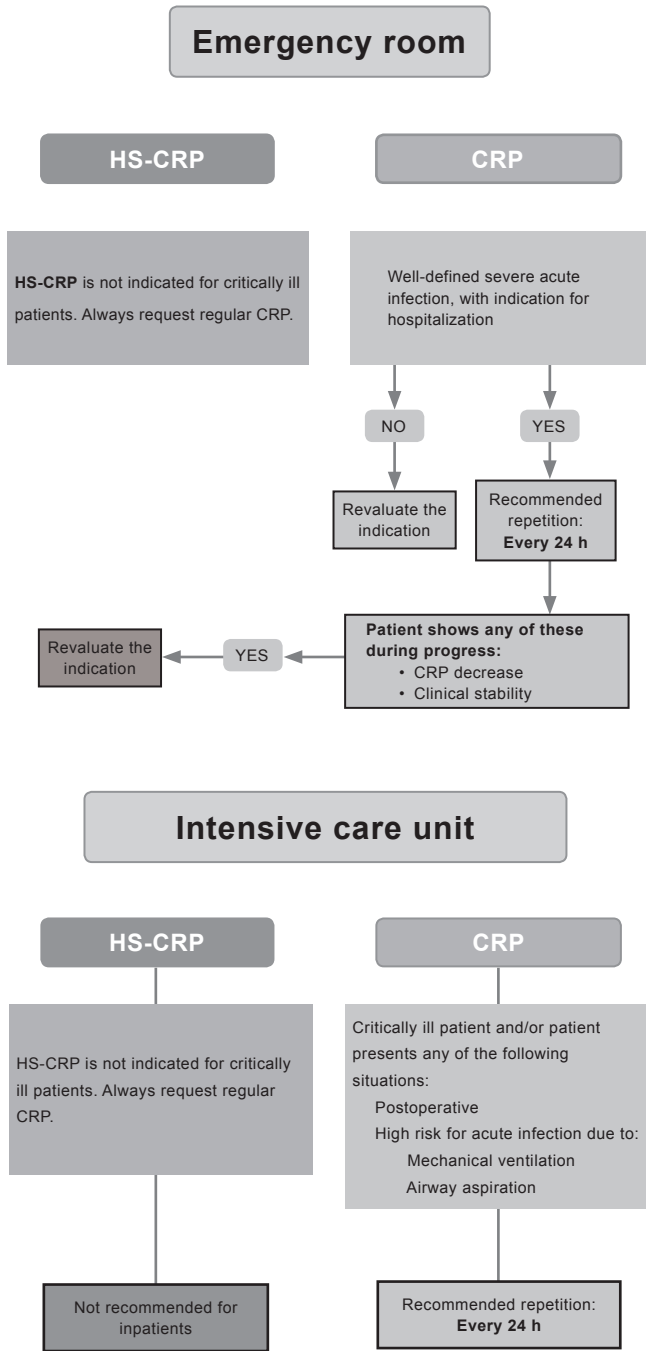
Emergency room

HS-CRP

CRP

HS-CRP is not indicated for critically ill patients. Always request regular CRP.

Well-defined severe acute infection, with indication for hospitalization

NO

YES

Revaluate the indication

Recommended repetition: Every 24 h

Revaluate the indication

YES

Patient shows any of these during progress:
• CRP decrease
• Clinical stability

Intensive care unit

HS-CRP

CRP

HS-CRP is not indicated for critically ill patients. Always request regular CRP.

Critically ill patient and/or patient presents any of the following situations:
Postoperative
High risk for acute infection due to:
Mechanical ventilation
Airway aspiration

Not recommended for inpatients

Recommended repetition: Every 24 h